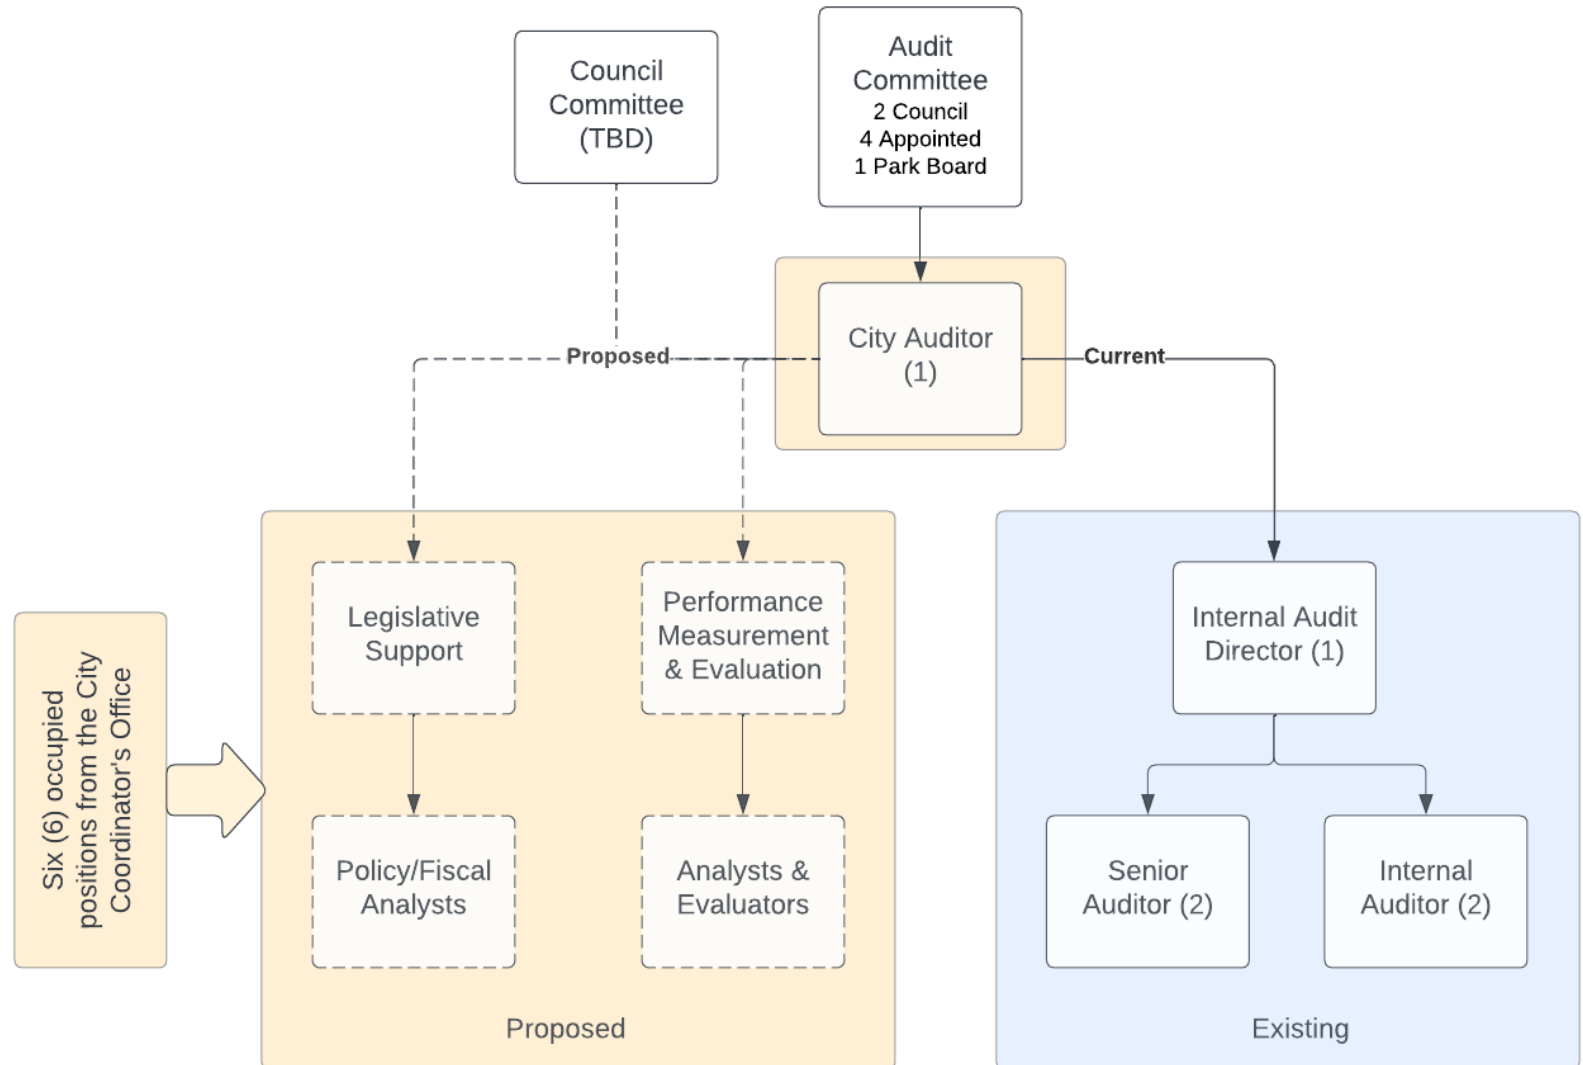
Council Committee (TBD)

Audit Committee
2 Council
4 Appointed
1 Park Board

Proposed

City Auditor (1)

Current

Six (6) occupied positions from the City Coordinator's Office

Legislative Support

Performance Measurement & Evaluation

Policy/Fiscal Analysts

Analysts & Evaluators

Proposed

Internal Audit Director (1)

Senior Auditor (2)

Internal Auditor (2)

Existing